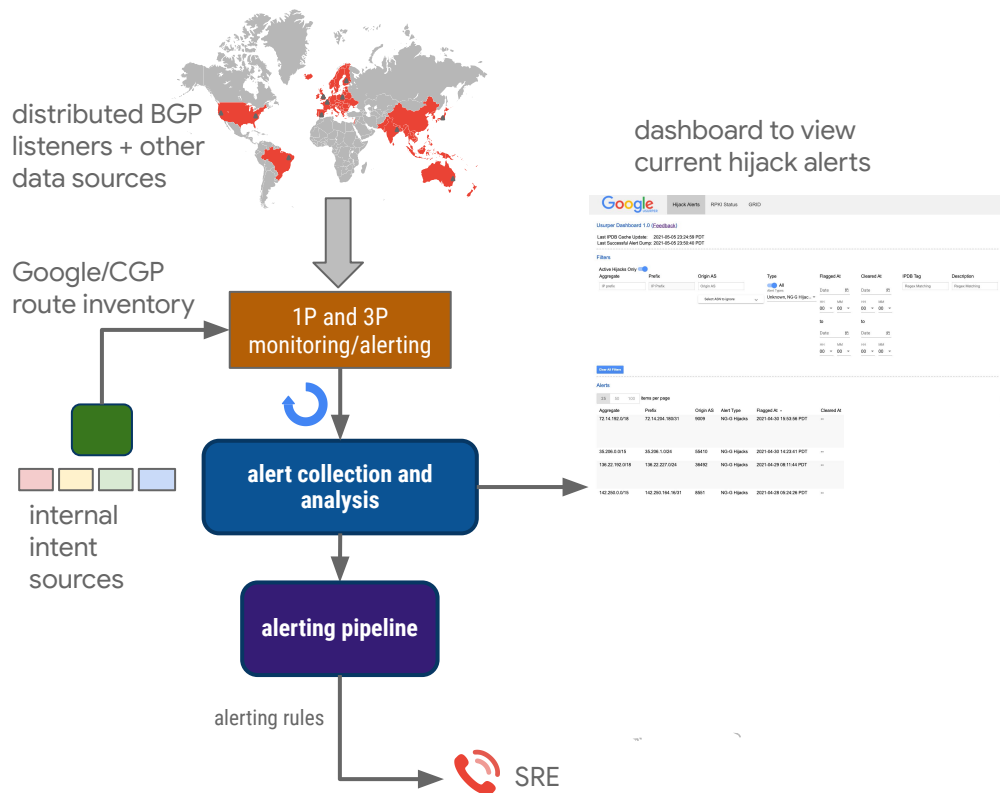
distributed BGP listeners + other data sources

dashboard to view current hijack alerts

Google/CGP route inventory

1P and 3P monitoring/alerting

alert collection and analysis

alerting pipeline

internal intent sources

alerting rules

SRE

Google

Hijack Alerts RPKI Status SRED

Usurper Dashboard 1.0 (Feedback)

Last IPDB Cache Update: 2021-05-05 23:24:59 PDT
Last Successful Alert Dump: 2021-05-05 23:59:40 PDT

Filters

Active Hijacks Only

| Aggregate | Prefix | Origin AS | Type | Flagged At | Cleared At | IPDB Tag | Description |
|---|---|---|---|---|---|---|---|
| IP prefix | IP Prefix | Origin AS | All | Date | Date | Regex Matching | Regex Matching |

Select ASN to ignore

Unknown, NG-G Hijac...

to

to

Clear All Filters

Alerts

25 50 100 items per page

| Aggregate | Prefix | Origin ASN | Alert Type | Flagged At | Cleared At |
|---|---|---|---|---|---|
| 72.14.192.0/18 | 72.14.234.160/31 | 9009 | NG-G Hijacks | 2021-04-30 19:53:56 PDT | -- |
| 35.208.0.0/13 | 35.208.1.0/24 | 58410 | NG-G Hijacks | 2021-04-30 14:23:41 PDT | -- |
| 136.22.160.0/16 | 136.22.227.0/24 | 38492 | NG-G Hijacks | 2021-04-29 08:11:44 PDT | -- |
| 142.250.0.0/15 | 142.250.164.16/31 | 8561 | NG-G Hijacks | 2021-04-28 09:24:26 PDT | -- |